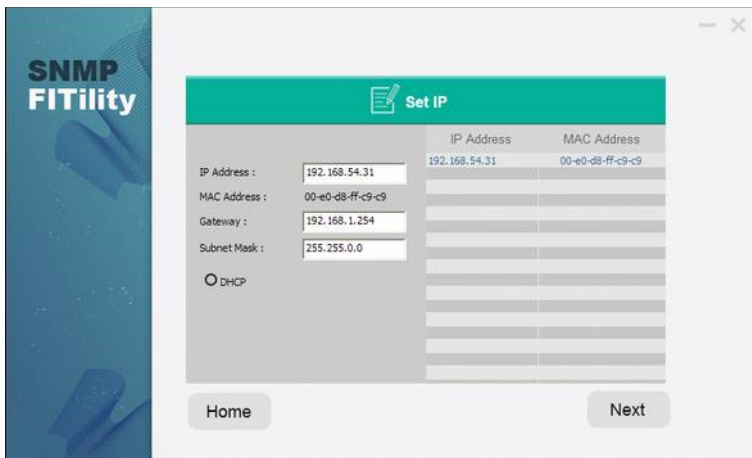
SNMP FITility

Set IP

IP Address : 192.168.54.31
MAC Address : 00-e0-d8-ff-c9-c9
Gateway : 192.168.1.254
Subnet Mask : 255.255.0.0
DHCP

| IP Address | MAC Address |
|---|---|
| 192.168.54.31 | 00-e0-d8-ff-c9-c9 |

Home
Next